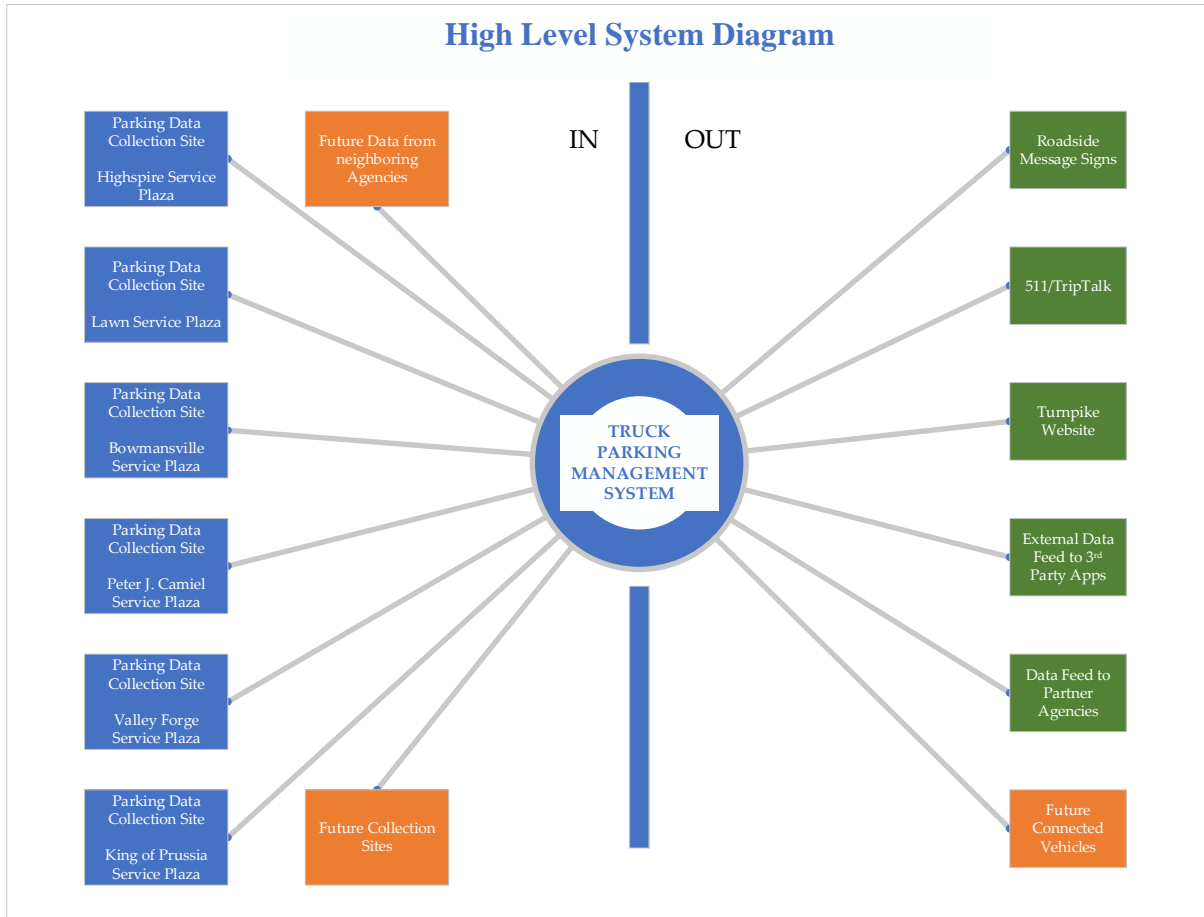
High Level System Diagram

Parking Data Collection Site

Highspire Service Plaza

Future Data from neighboring Agencies

IN

OUT

Roadside Message Signs

Parking Data Collection Site

Lawn Service Plaza

511/TripTalk

Parking Data Collection Site

Bowmansville Service Plaza

TRUCK PARKING MANAGEMENT SYSTEM

Turnpike Website

Parking Data Collection Site

Peter J. Camiel Service Plaza

External Data Feed to 3$^{rd}$ Party Apps

Parking Data Collection Site

Valley Forge Service Plaza

Data Feed to Partner Agencies

Parking Data Collection Site

King of Prussia Service Plaza

Future Collection Sites

Future Connected Vehicles